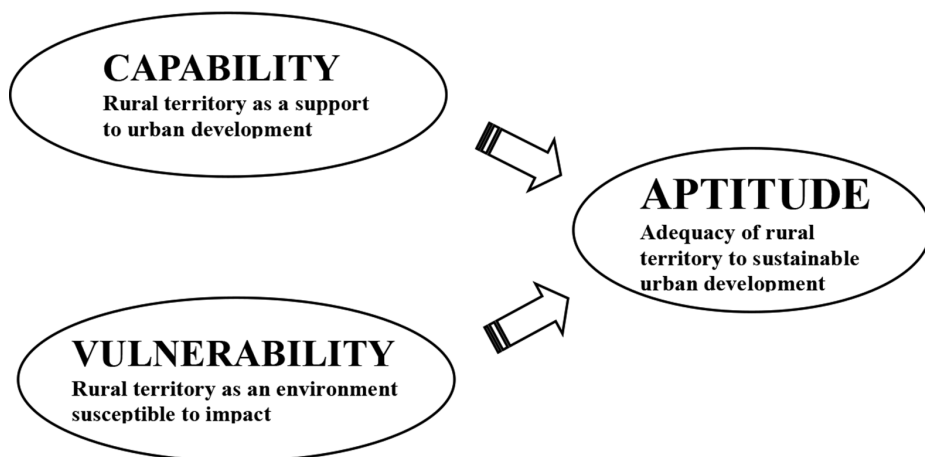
CAPABILITY
Rural territory as a support to urban development

APTITUDE
Adequacy of rural territory to sustainable urban development

VULNERABILITY
Rural territory as an environment susceptible to impact